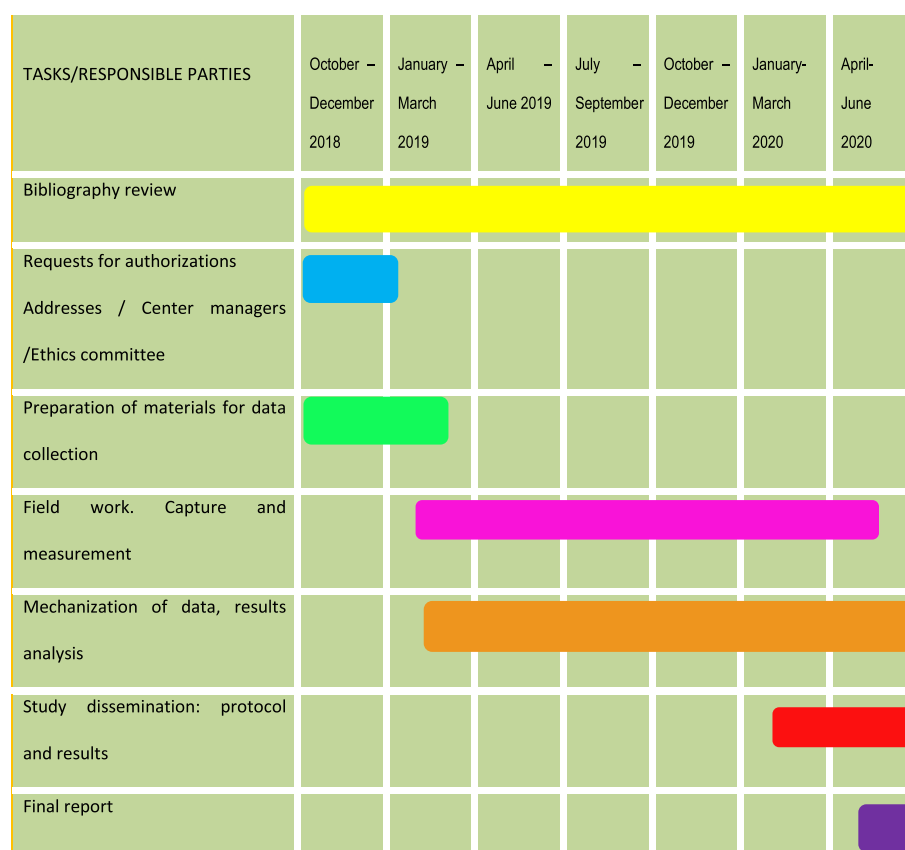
| TASKS/RESPONSIBLE PARTIES | October – December 2018 | January – March 2019 | April – June 2019 | July – September 2019 | October – December 2019 | January-March 2020 | April-June 2020 |
|---|---|---|---|---|---|---|---|
| Bibliography review | | | | | | | |
| Requests for authorizations Addresses / Center managers /Ethics committee | | | | | | | |
| Preparation of materials for data collection | | | | | | | |
| Field work. Capture and measurement | | | | | | | |
| Mechanization of data, results analysis | | | | | | | |
| Study dissemination: protocol and results | | | | | | | |
| Final report | | | | | | | |